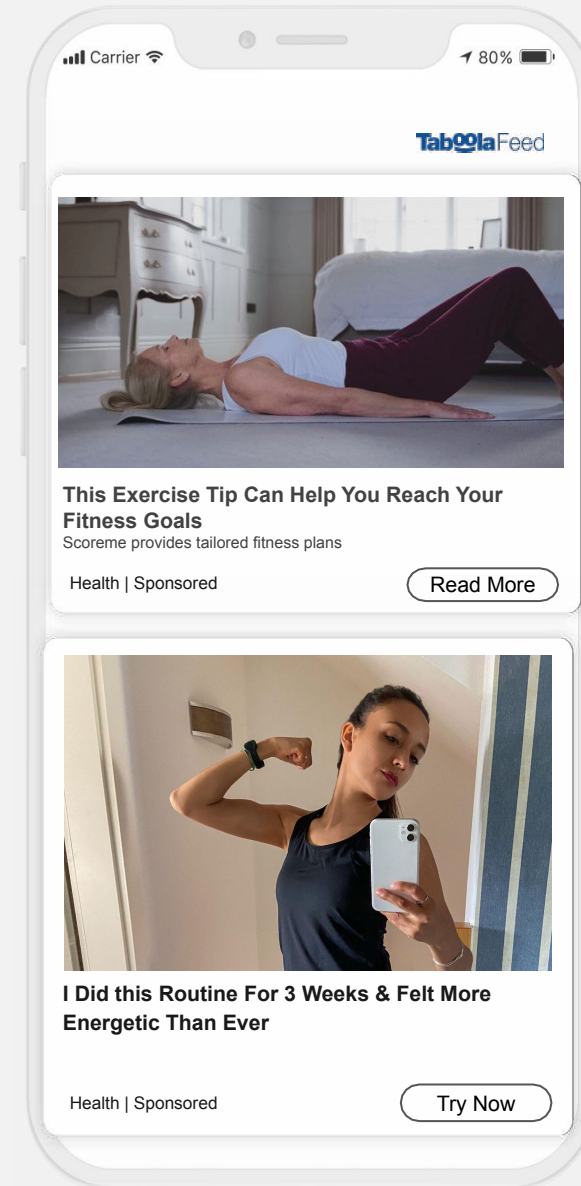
Carrier 80%

TaboolaFeed

This Exercise Tip Can Help You Reach Your Fitness Goals
Scoreme provides tailored fitness plans

Health | Sponsored Read More

I Did this Routine For 3 Weeks & Felt More Energetic Than Ever

Health | Sponsored Try Now